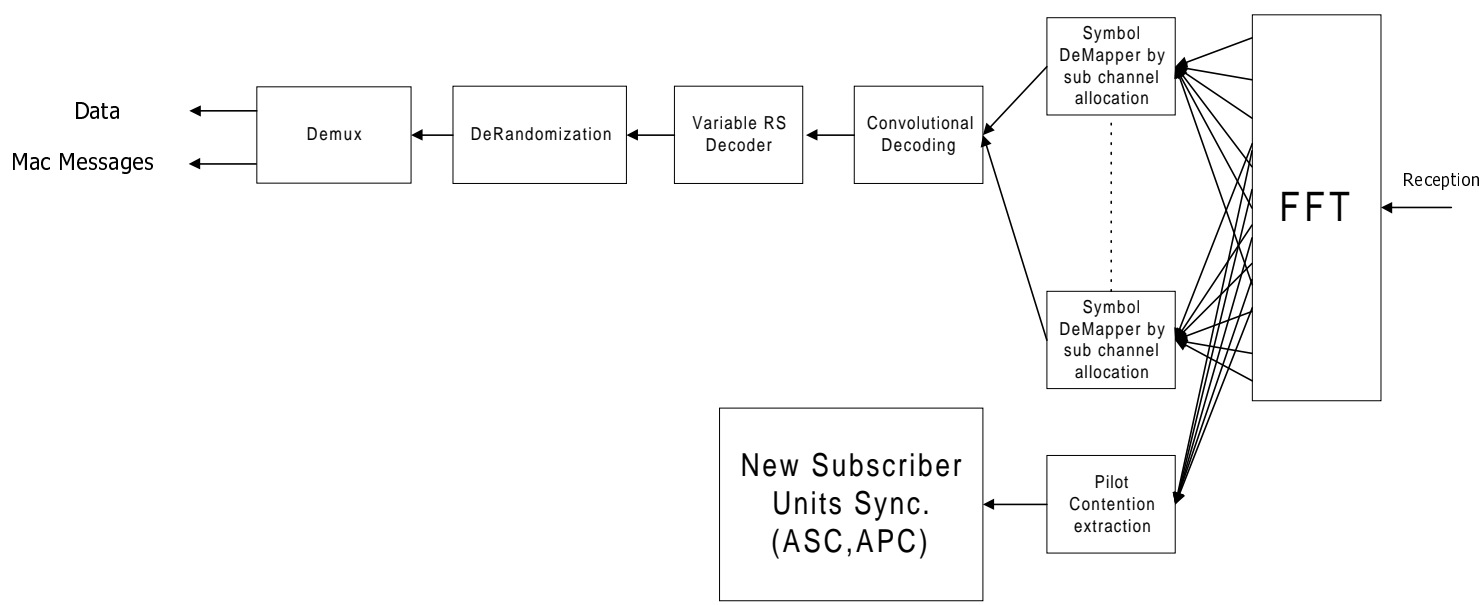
Data

Mac Messages

Demux

DeRandomization

Variable RS Decoder

Convolutional Decoding

Symbol DeMapper by sub channel allocation

Symbol DeMapper by sub channel allocation

FFT

Reception

New Subscriber Units Sync. (ASC,APC)

Pilot Contention extraction